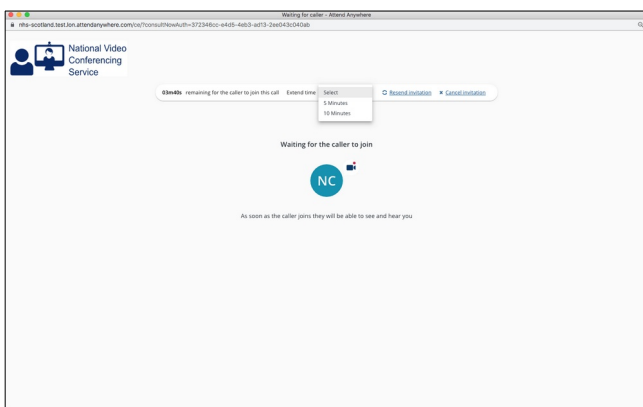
Waiting for caller - Attend Anywhere

nhs-scotland.test.lon.attendanywhere.com/ce/?consultNowAuth=372346cc-e4d5-4eb3-ad13-2ee043c040ab

National Video Conferencing Service

03m40s remaining for the caller to join this call Extend time Select

5 Minutes

10 Minutes

Resend invitation Cancel invitation

Waiting for the caller to join

NC

As soon as the caller joins they will be able to see and hear you